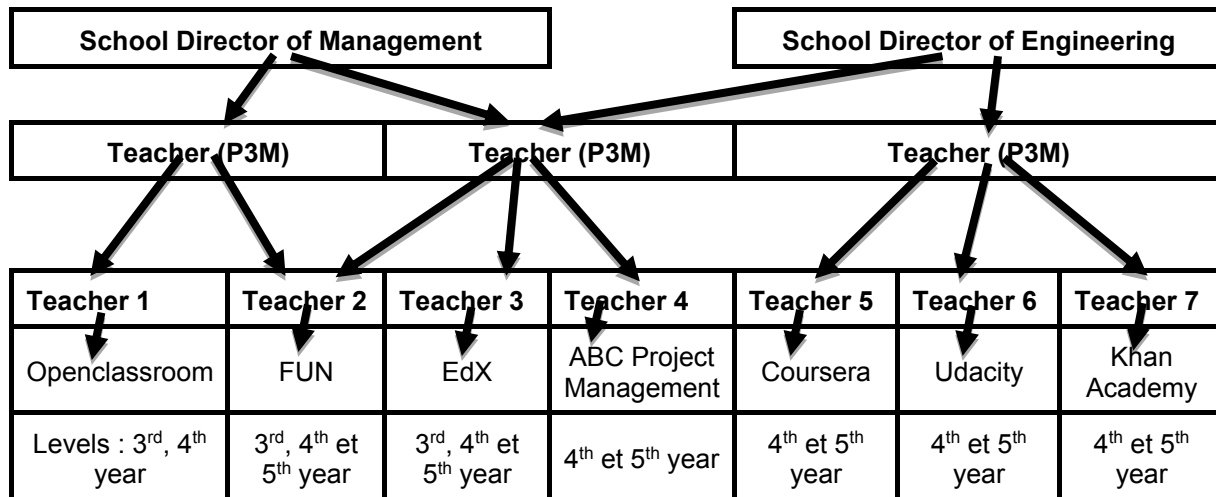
School Director of Management

School Director of Engineering

| Teacher (P3M) | Teacher (P3M) | Teacher (P3M) |
|---|---|---|

| Teacher 1 | Teacher 2 | Teacher 3 | Teacher 4 | Teacher 5 | Teacher 6 | Teacher 7 |
|---|---|---|---|---|---|---|
| Openclassroom | FUN | EdX | ABC Project Management | Coursera | Udacity | Khan Academy |
| Levels : 3$^{rd}$, 4$^{th}$ year | 3$^{rd}$, 4$^{th}$ et 5$^{th}$ year | 3$^{rd}$, 4$^{th}$ et 5$^{th}$ year | 4$^{th}$ et 5$^{th}$ year | 4$^{th}$ et 5$^{th}$ year | 4$^{th}$ et 5$^{th}$ year | 4$^{th}$ et 5$^{th}$ year |